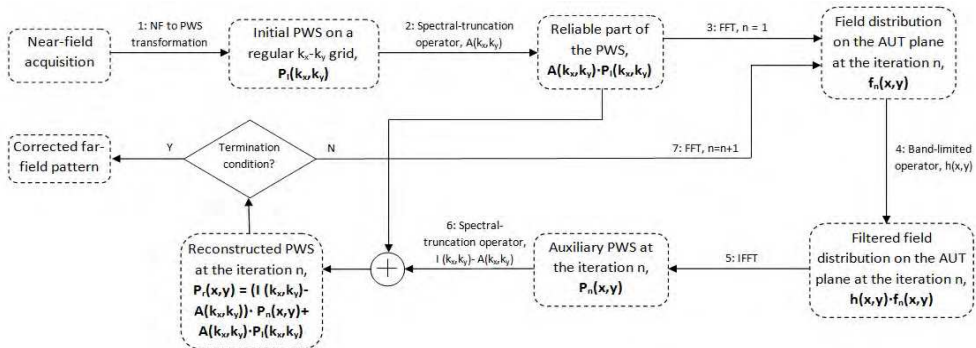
Near-field acquisition

1: NF to PWS transformation

Initial PWS on a regular $k_x$-$k_y$ grid, $\mathbf{P_I(k_x,k_y)}$

2: Spectral-truncation operator, $A(k_x,k_y)$

Reliable part of the PWS, $\mathbf{A(k_x,k_y)\cdot P_I(k_x,k_y)}$

3: FFT, n = 1

Field distribution on the AUT plane at the iteration n, $\mathbf{f_n(x,y)}$

4: Band-limited operator, h(x,y)

Filtered field distribution on the AUT plane at the iteration n, $\mathbf{h(x,y)\cdot f_n(x,y)}$

5: IFFT

Auxiliary PWS at the iteration n, $\mathbf{P_n(x,y)}$

6: Spectral-truncation operator, $I(k_x,k_y)$- $A(k_x,k_y)$

Reconstructed PWS at the iteration n, $\mathbf{P_r(x,y) = (I(k_x,k_y)-A(k_x,k_y))\cdot P_n(x,y)+A(k_x,k_y)\cdot P_I(k_x,k_y)}$

Termination condition?

N

7: FFT, n=n+1

Y

Corrected far-field pattern